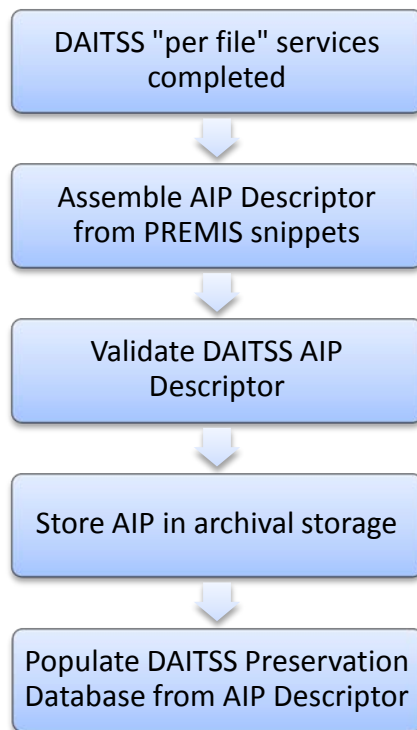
DAITSS "per file" services completed

Assemble AIP Descriptor from PREMIS snippets

Validate DAITSS AIP Descriptor

Store AIP in archival storage

Populate DAITSS Preservation Database from AIP Descriptor